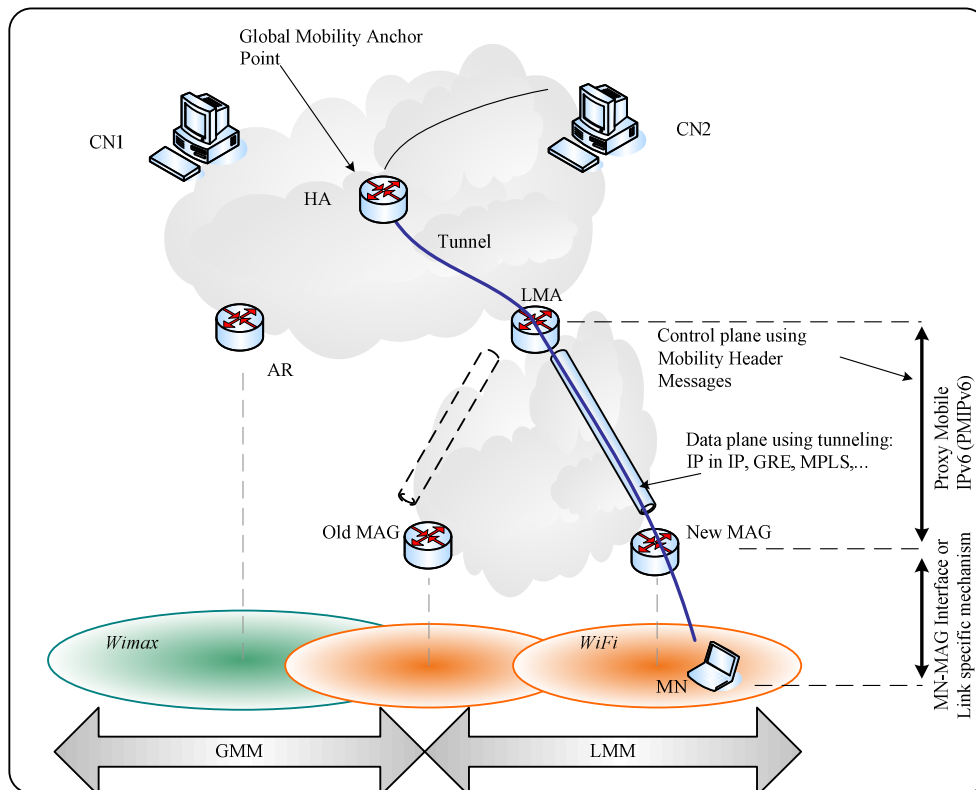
Global Mobility Anchor Point

CN1

CN2

HA

Tunnel

LMA

AR

Control plane using Mobility Header Messages

Proxy Mobile IPv6 (PMIPv6)

Data plane using tunneling: IP in IP, GRE, MPLS,...

Old MAG

New MAG

MN-MAG Interface or Link specific mechanism

Wimax

WiFi

MN

GMM

LMM